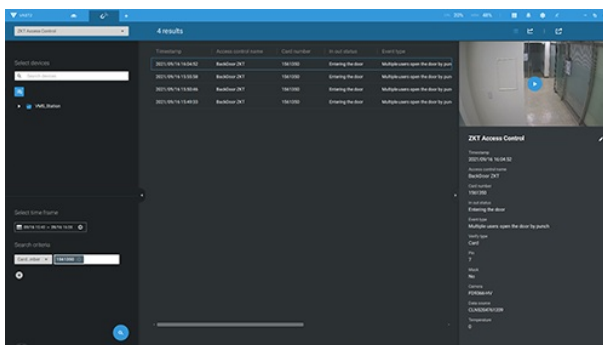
ZKT Access Control

4 results

Select devices

Search devices

VMS_Station

Select time frame

2021/9/15 15:45 ~ 2021/9/16 16:55

Search criteria

Card_number

15613550

| Timestamp | Access control name | Card number | In out status | Event type |
|---|---|---|---|---|
| 2021/09/16 16:04:52 | BackDoor ZKT | 15613550 | Entering the door | Multiple users open the door by punc |
| 2021/09/16 15:50:58 | BackDoor ZKT | 15613550 | Entering the door | Multiple users open the door by punc |
| 2021/09/16 15:50:46 | BackDoor ZKT | 15613550 | Entering the door | Multiple users open the door by punc |
| 2021/09/16 15:49:22 | BackDoor ZKT | 15613550 | Entering the door | Multiple users open the door by punc |

ZKT Access Control

Timestamp
2021/09/16 16:04:52

Access control name
BackDoor ZKT

Card number
15613550

In out status
Entering the door

Event type
Multiple users open the door by punch

Verify type
Card

Pin
7

Mask
No

Camera
FD9366-HV

Data source
CLK6S0470109

Temperature
0